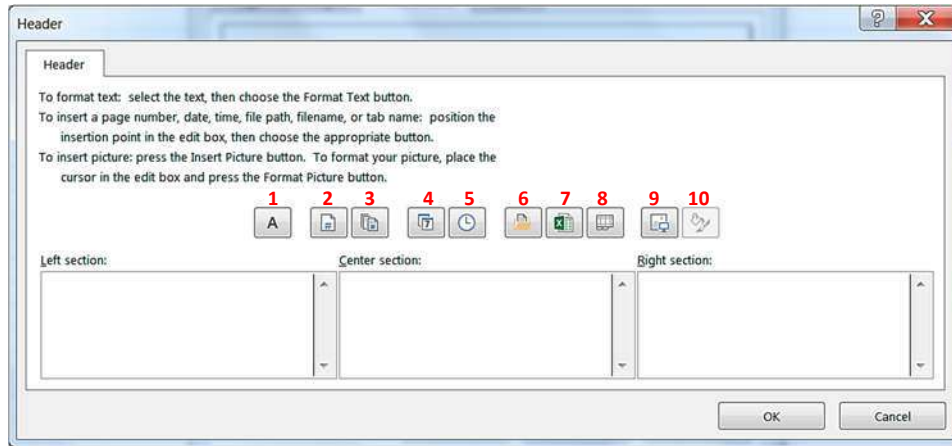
Header

?

X

Header

To format text: select the text, then choose the Format Text button.
To insert a page number, date, time, file path, filename, or tab name: position the insertion point in the edit box, then choose the appropriate button.
To insert picture: press the Insert Picture button. To format your picture, place the cursor in the edit box and press the Format Picture button.

1 2 3 4 5 6 7 8 9 10

A

Left section:

Center section:

Right section:

OK

Cancel